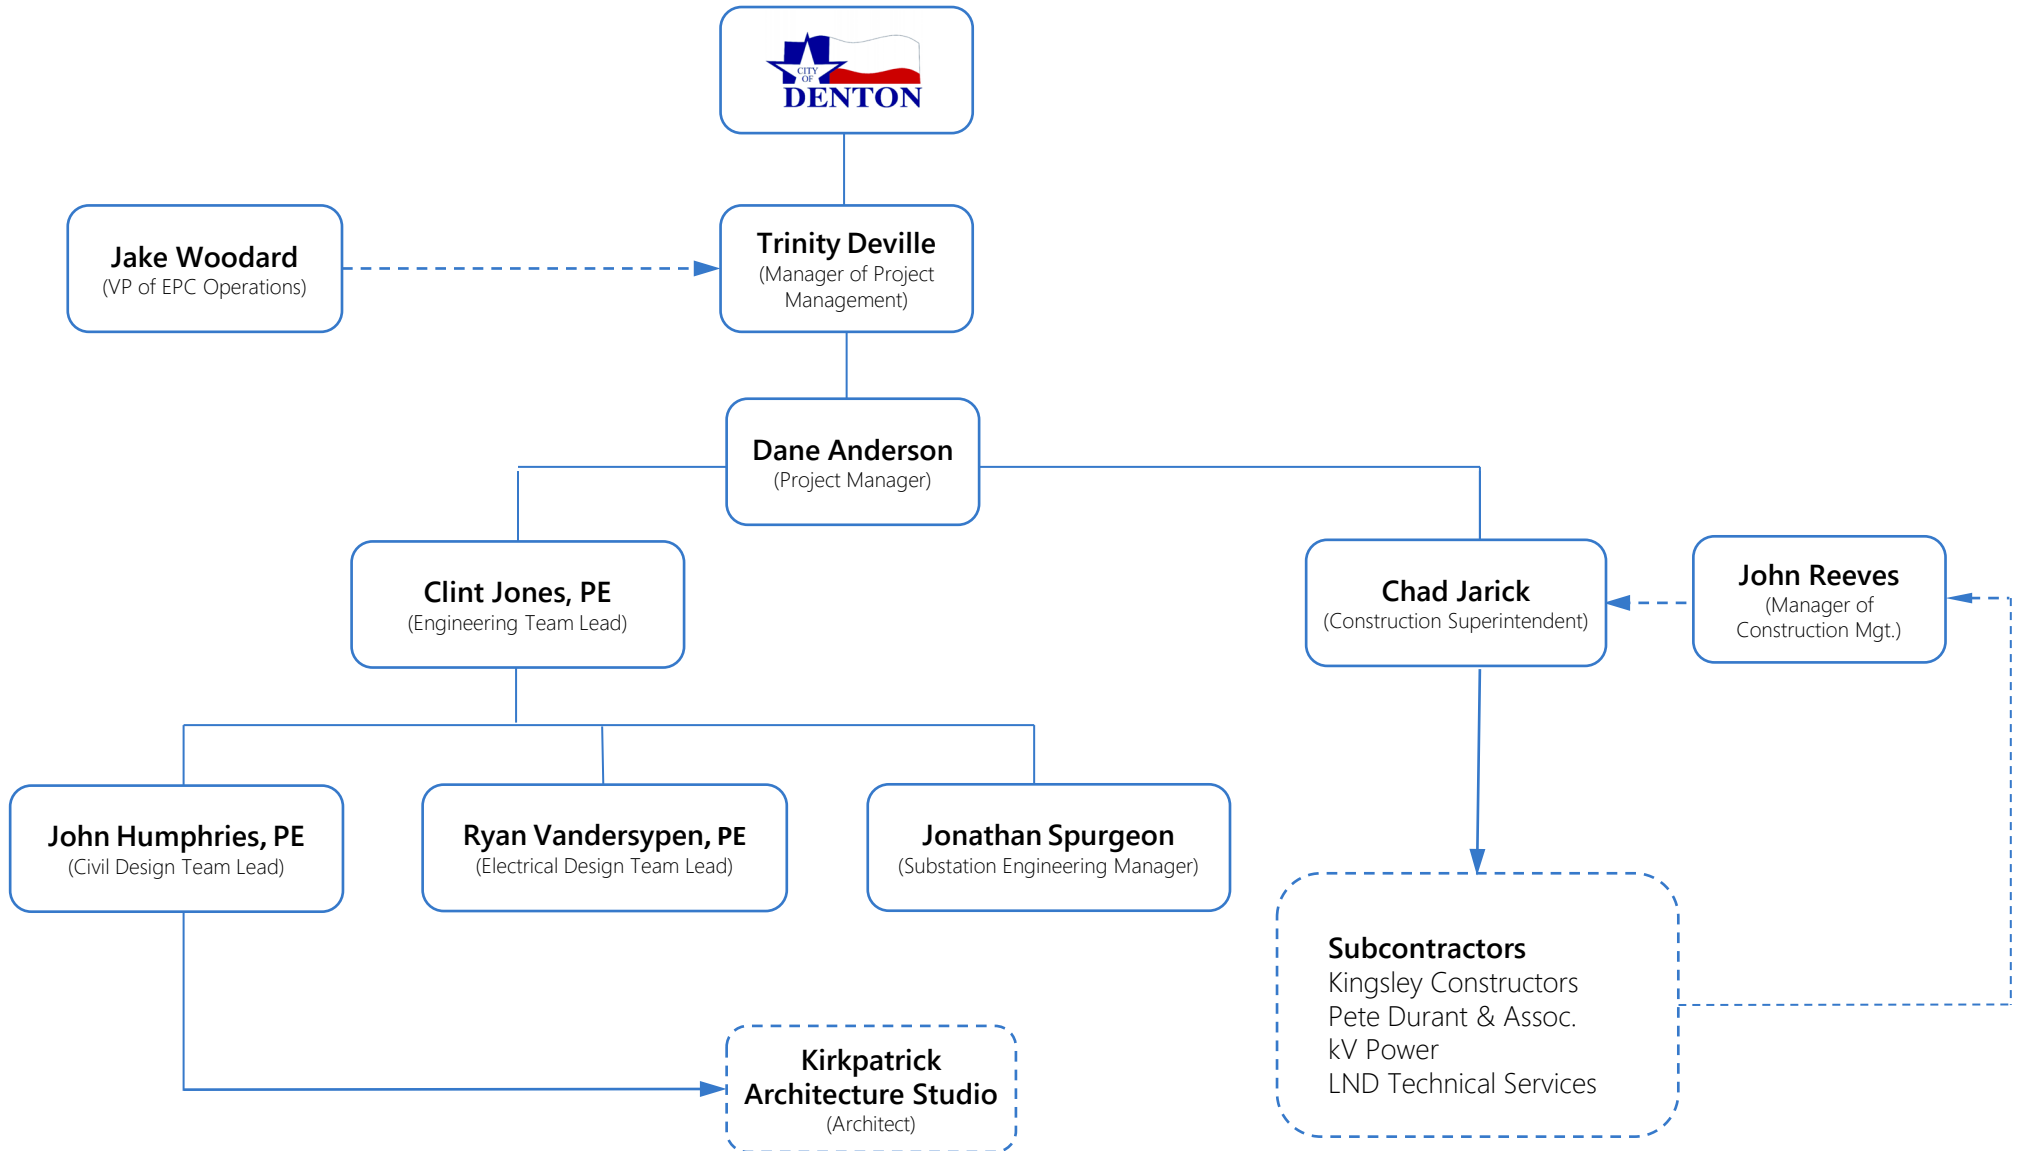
CITY OF DENTON

Trinity Deville
(Manager of Project Management)

Jake Woodard
(VP of EPC Operations)

Dane Anderson
(Project Manager)

Clint Jones, PE
(Engineering Team Lead)

Chad Jarick
(Construction Superintendent)

John Reeves
(Manager of Construction Mgt.)

John Humphries, PE
(Civil Design Team Lead)

Ryan Vandersypen, PE
(Electrical Design Team Lead)

Jonathan Spurgeon
(Substation Engineering Manager)

Subcontractors
Kingsley Constructors
Pete Durant & Assoc.
kV Power
LND Technical Services

Kirkpatrick Architecture Studio
(Architect)